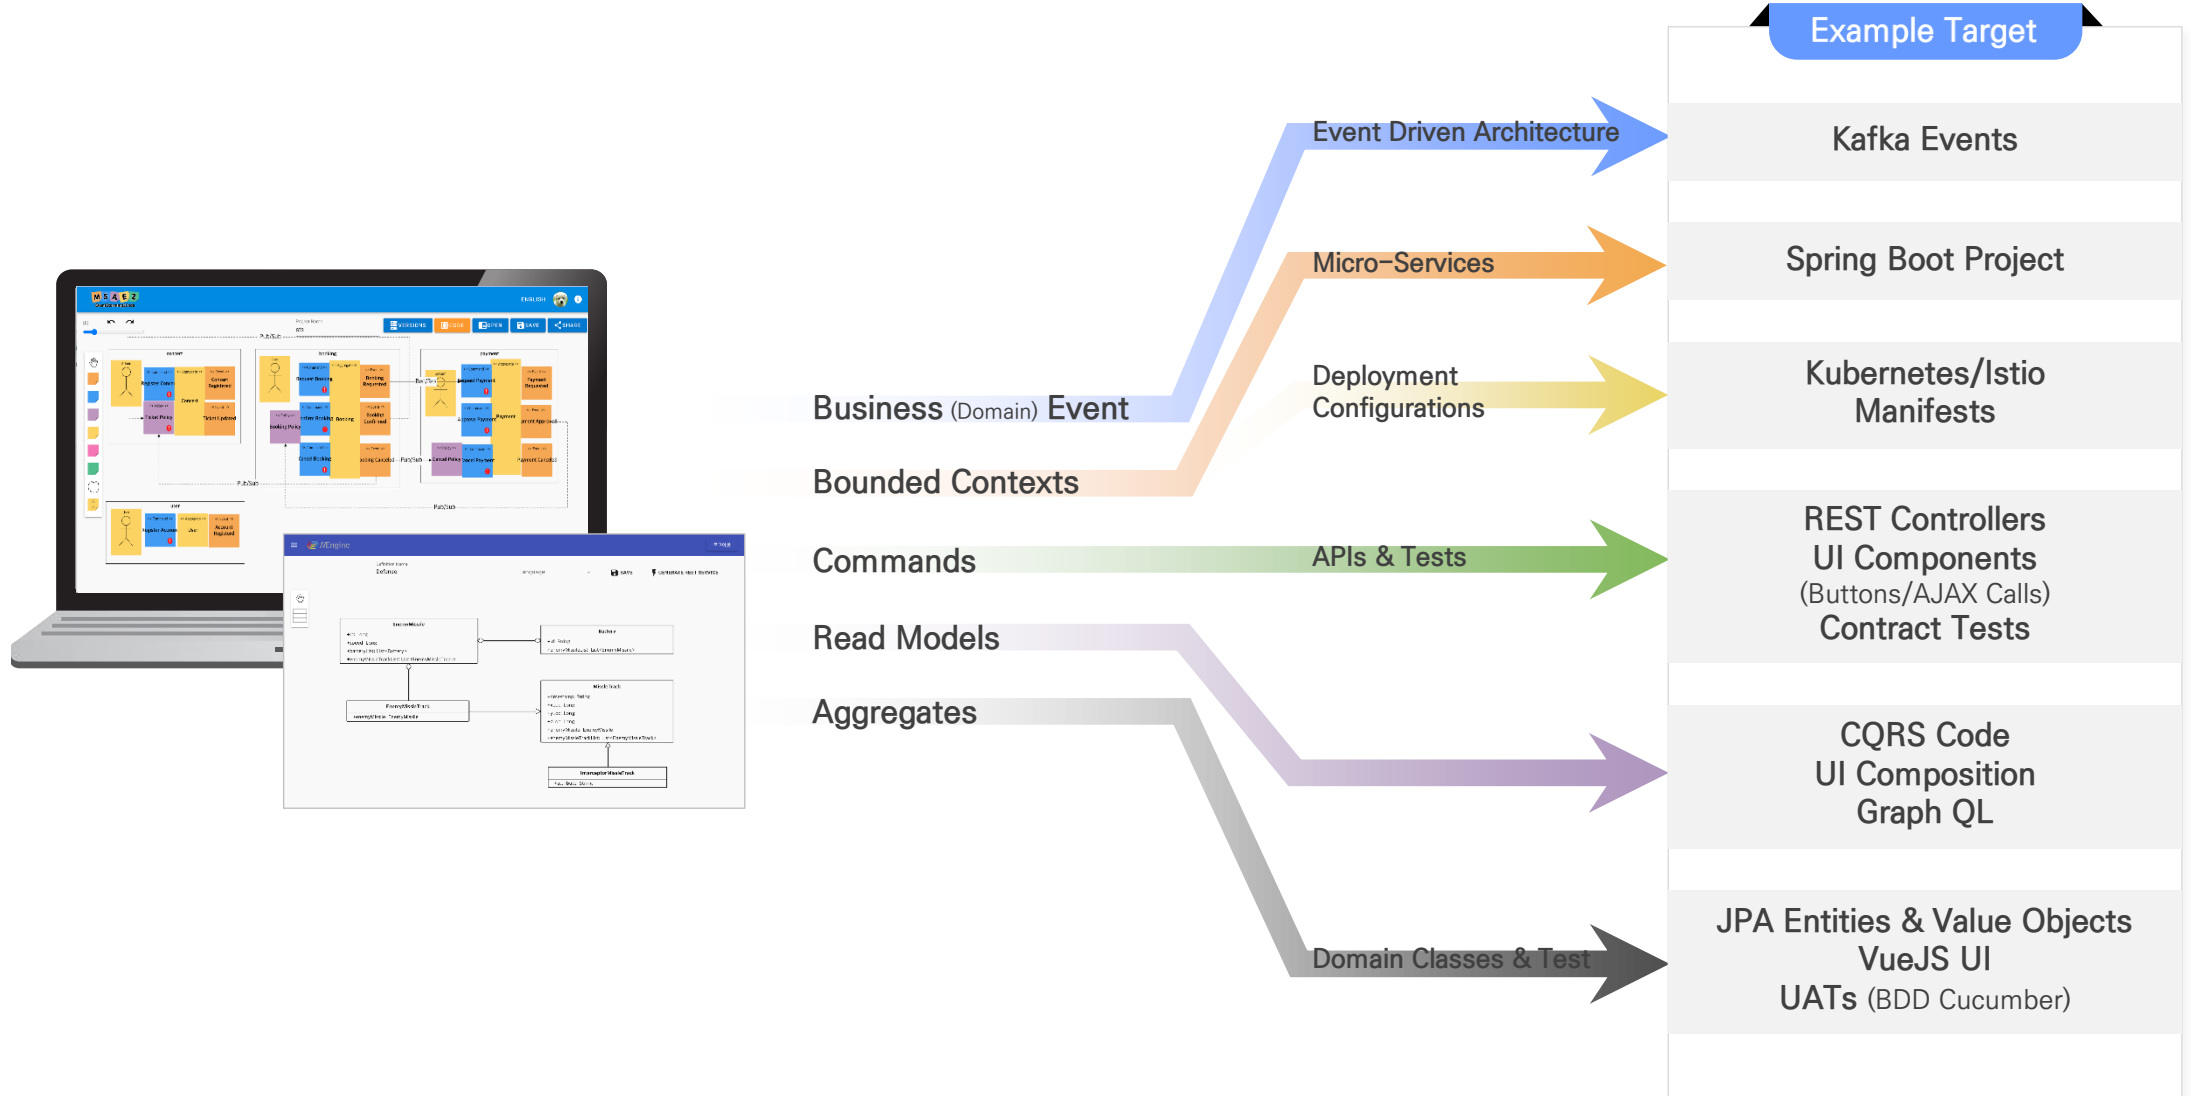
Example Target

Kafka Events

Spring Boot Project

Kubernetes/Istio Manifests

REST Controllers
UI Components
(Buttons/AJAX Calls)
Contract Tests

CQRS Code
UI Composition
Graph QL

JPA Entities & Value Objects
VueJS UI
UATs (BDD Cucumber)

Event Driven Architecture

Micro-Services

Deployment Configurations

APIs & Tests

Domain Classes & Test

Business (Domain) Event

Bounded Contexts

Commands

Read Models

Aggregates